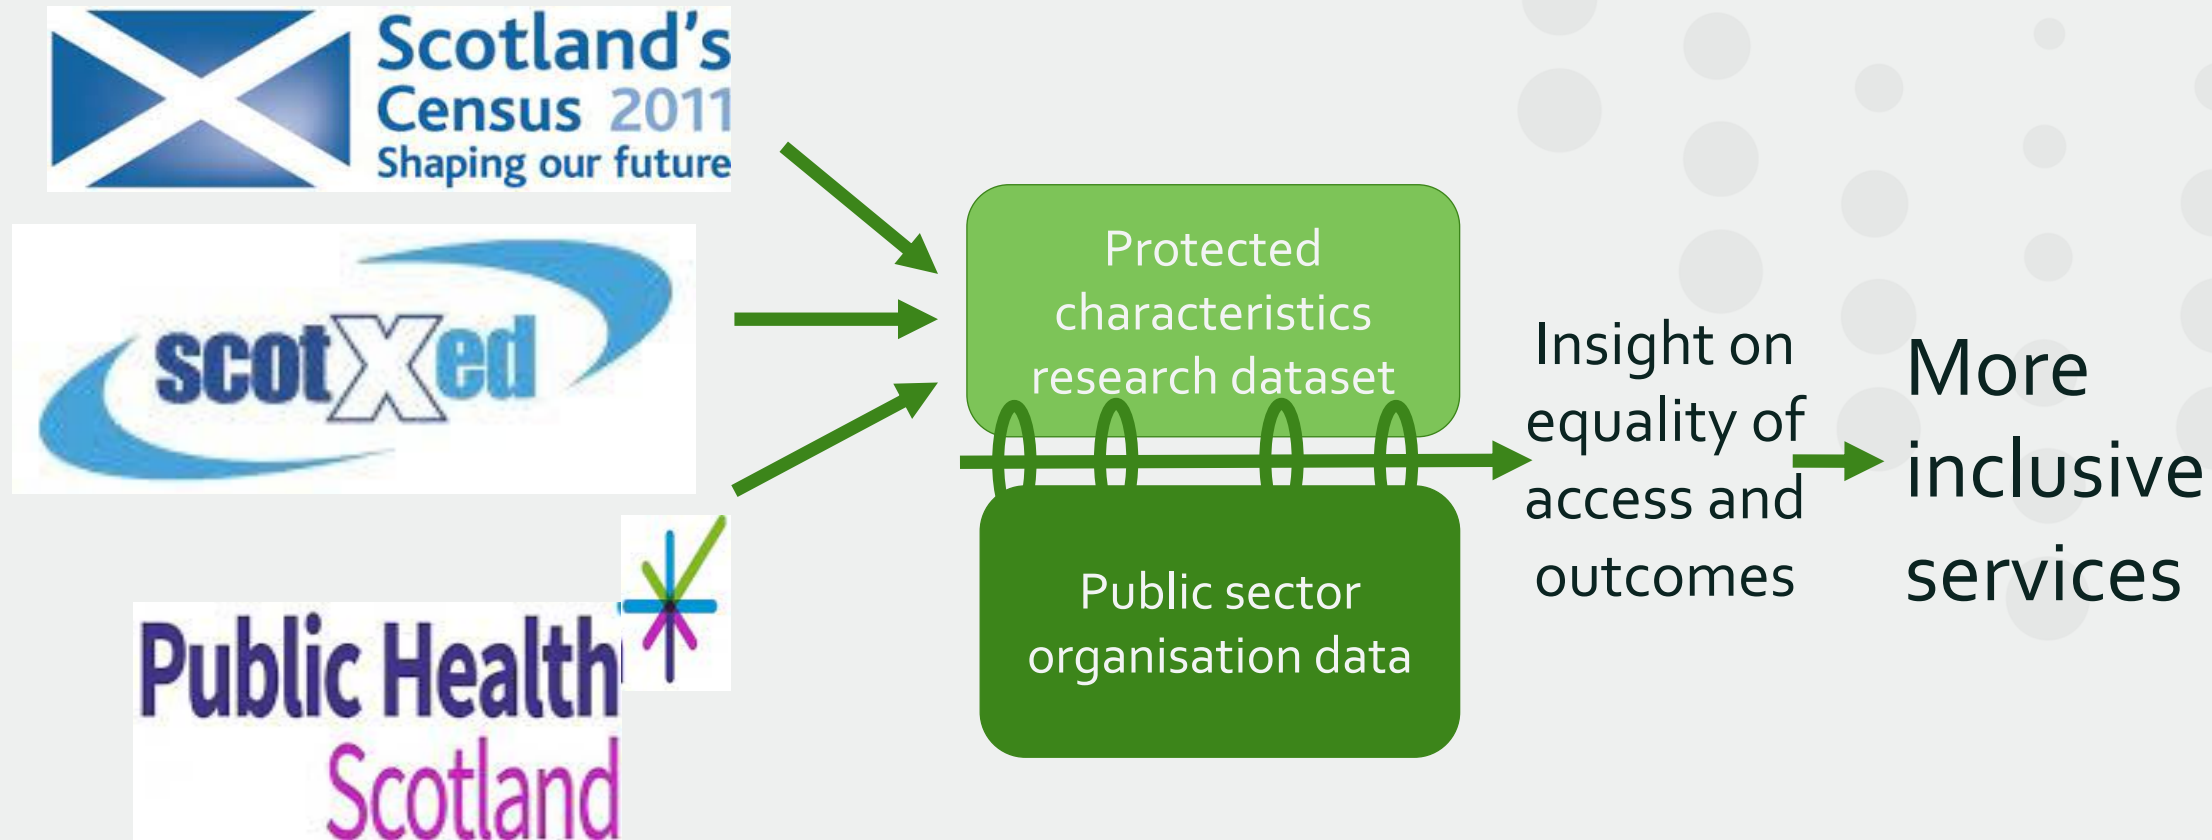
Scotland's Census 2011 Shaping our future

scotXed

Public Health Scotland

Protected characteristics research dataset

Public sector organisation data

Insight on equality of access and outcomes

More inclusive services